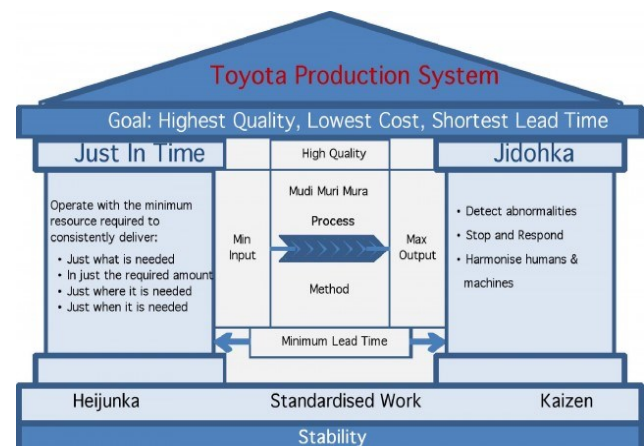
Toyota Production System

Goal: Highest Quality, Lowest Cost, Shortest Lead Time

Just In Time

High Quality

Jidohka

Operate with the minimum resource required to consistently deliver:
• Just what is needed
• In just the required amount
• Just where it is needed
• Just when it is needed

Mudi Muri Mura

Process

Min Input

Max Output

Method

• Detect abnormalities
• Stop and Respond
• Harmonise humans & machines

Minimum Lead Time

Heijunka

Standardised Work

Kaizen

Stability